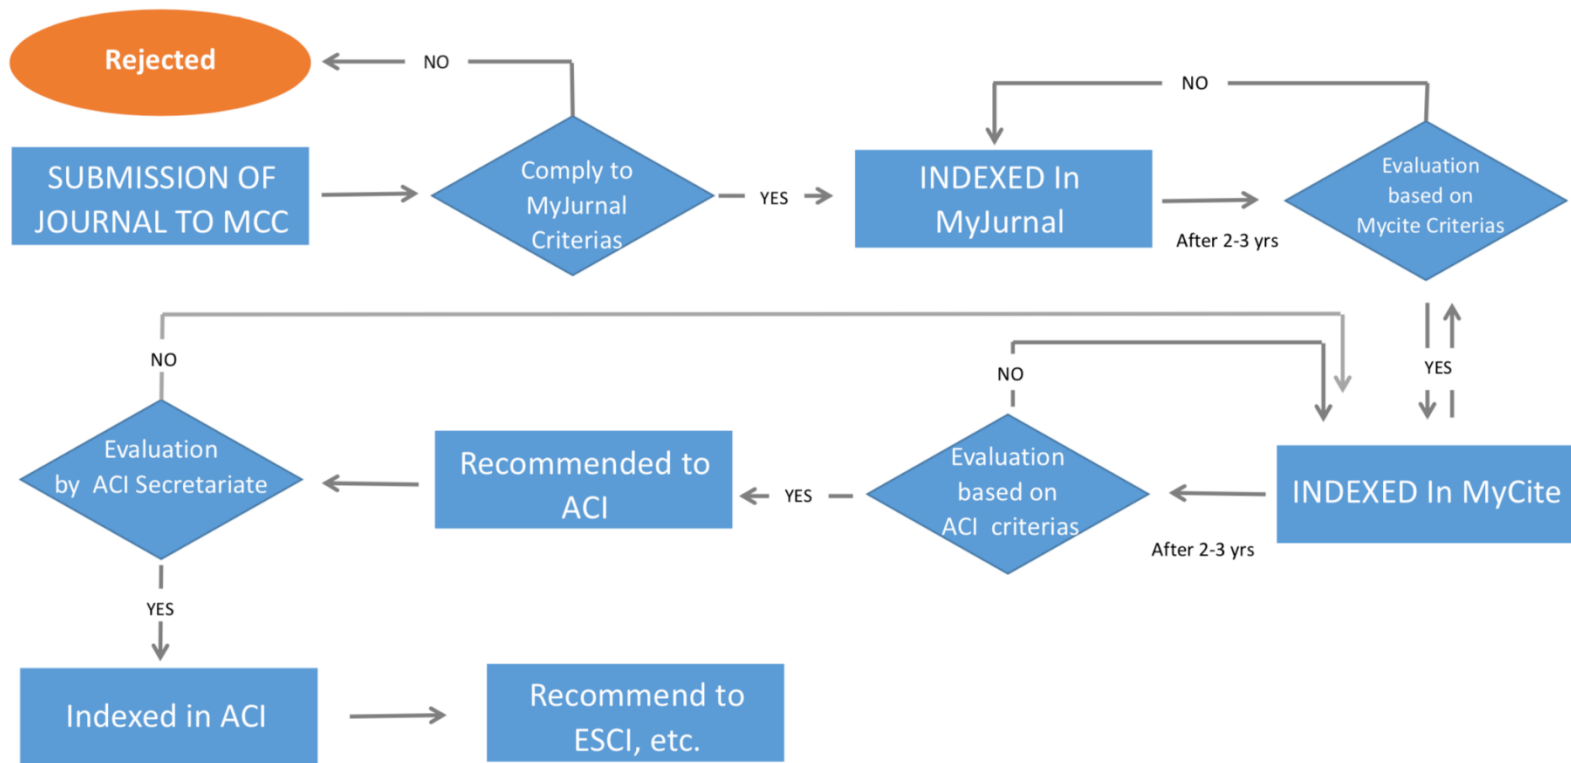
Rejected

NO

SUBMISSION OF JOURNAL TO MCC

Comply to MyJurnal Criterias

YES

INDEXED In MyJurnal

NO

After 2-3 yrs

Evaluation based on Mycite Criterias

YES

NO

NO

Evaluation by ACI Secretariate

Recommended to ACI

YES

Evaluation based on ACI criterias

INDEXED In MyCite

After 2-3 yrs

YES

Indexed in ACI

Recommend to ESCI, etc.